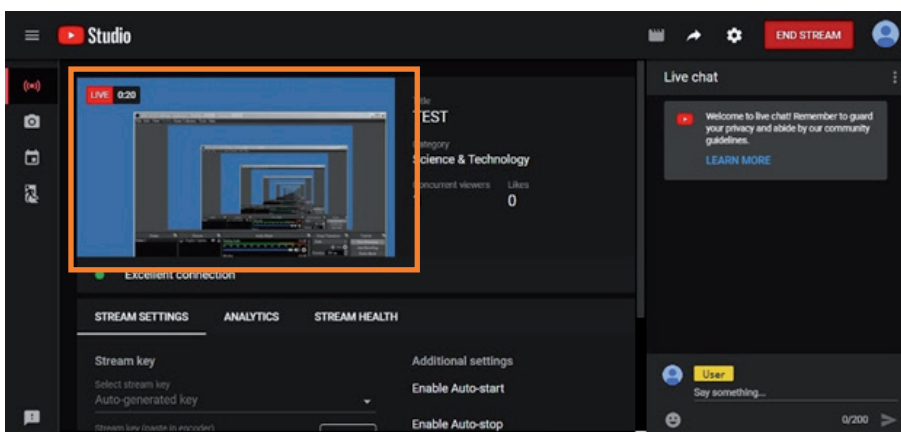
Studio

END STREAM

LIVE 0:20

Title
TEST

Category
Science & Technology

Concurrent viewers
Likes
0

Excellent connection

STREAM SETTINGS
ANALYTICS
STREAM HEALTH

Stream key
Select stream key
Auto-generated key

Stream key (paste in encoder)

Additional settings
Enable Auto-start
Enable Auto-stop

Live chat

Welcome to live chat! Remember to guard your privacy and abide by our community guidelines.
LEARN MORE

User
Say something...
0/200